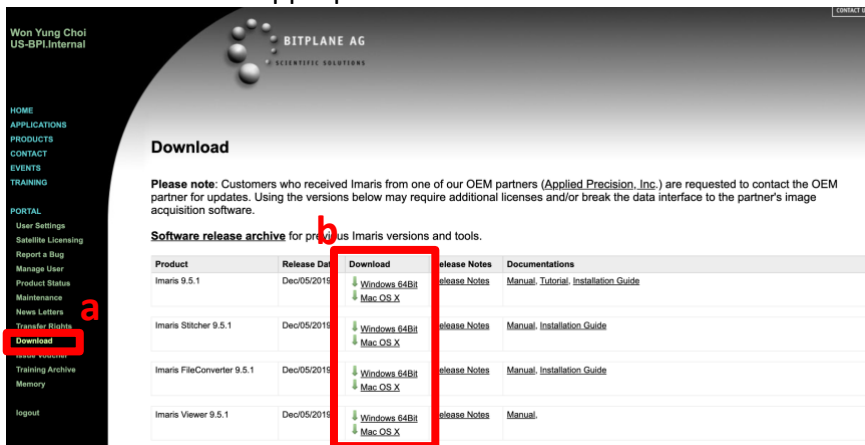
Won Yung Choi
US-BPI.Internal

BITPLANE AG
SCIENTIFIC SOLUTIONS

CONTACT

HOME
APPLICATIONS
PRODUCTS
CONTACT
EVENTS
TRAINING

PORTAL
User Settings
Satellite Licensing
Report a Bug
Manage User
Product Status
Maintenance
News Letters
Transfer Rights
Download
Issue Voucher
Training Archive
Memory

logout

a

Download

**Please note**: Customers who received Imaris from one of our OEM partners (Applied Precision, Inc.) are requested to contact the OEM partner for updates. Using the versions below may require additional licenses and/or break the data interface to the partner's image acquisition software.

b

**Software release archive** for previous Imaris versions and tools.

| Product | Release Dat | Download | elease Notes | Documentations |
|---|---|---|---|---|
| Imaris 9.5.1 | Dec/05/2019 | Windows 64Bit Mac OS X | elease Notes | Manual, Tutorial, Installation Guide |
| Imaris Stitcher 9.5.1 | Dec/05/2019 | Windows 64Bit Mac OS X | elease Notes | Manual, Installation Guide |
| Imaris FileConverter 9.5.1 | Dec/05/2019 | Windows 64Bit Mac OS X | elease Notes | Manual, Installation Guide |
| Imaris Viewer 9.5.1 | Dec/05/2019 | Windows 64Bit Mac OS X | elease Notes | Manual, |